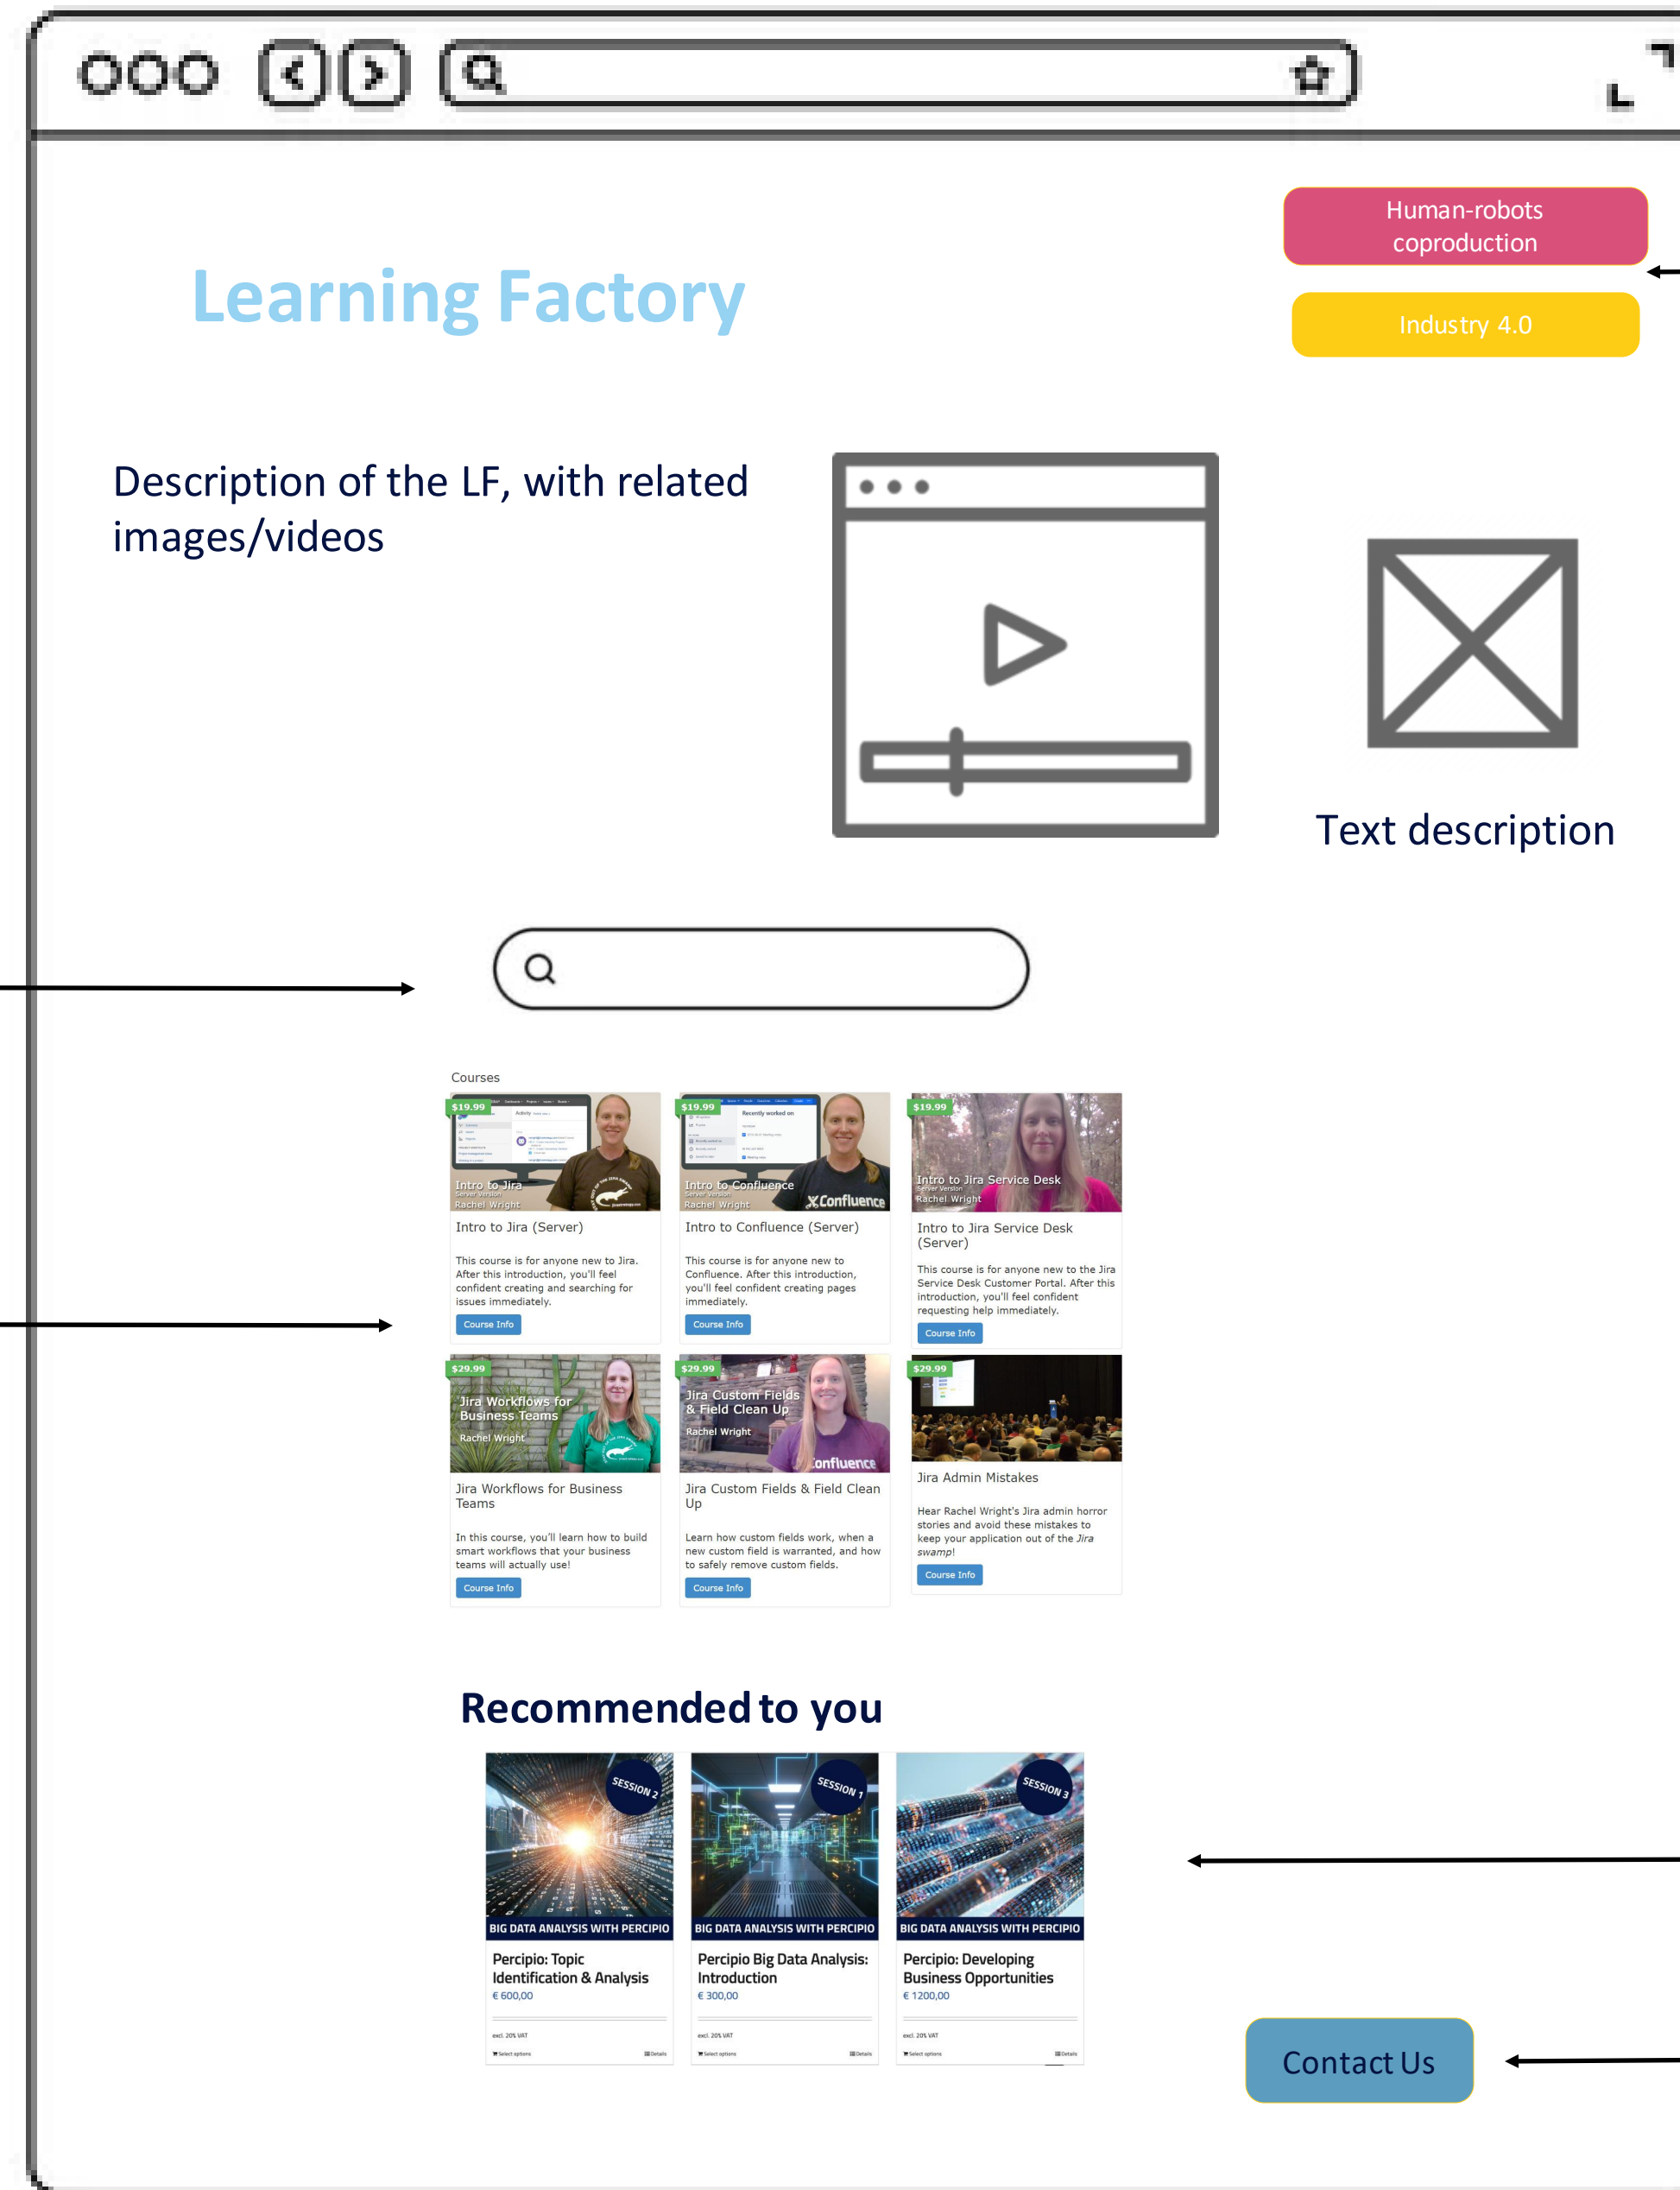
Human-robots coproduction

Industry 4.0

Learning Factory

Description of the LF, with related images/videos

Text description

Courses

$19.99
Intro to Jira
Server Version
Rachel Wright
Intro to Jira (Server)
This course is for anyone new to Jira. After this introduction, you'll feel confident creating and searching for issues immediately.
Course Info

$19.99
Intro to Confluence
Server Version
Rachel Wright
Confluence
Intro to Confluence (Server)
This course is for anyone new to Confluence. After this introduction, you'll feel confident creating pages immediately.
Course Info

$19.99
Intro to Jira Service Desk
Server Version
Rachel Wright
Intro to Jira Service Desk (Server)
This course is for anyone new to the Jira Service Desk Customer Portal. After this introduction, you'll feel confident requesting help immediately.
Course Info

$29.99
Jira Workflows for Business Teams
Rachel Wright
Jira Workflows for Business Teams
In this course, you'll learn how to build smart workflows that your business teams will actually use!
Course Info

$29.99
Jira Custom Fields & Field Clean Up
Rachel Wright
Confluence
Jira Custom Fields & Field Clean Up
Learn how custom fields work, when a new custom field is warranted, and how to safely remove custom fields.
Course Info

$29.99
Jira Admin Mistakes
Hear Rachel Wright's Jira admin horror stories and avoid these mistakes to keep your application out of the Jira swamp!
Course Info

Recommended to you

SESSION 2
BIG DATA ANALYSIS WITH PERCIPIO
Percipio: Topic Identification & Analysis
€ 600,00
excl. 20% VAT
Select options
Details

SESSION 1
BIG DATA ANALYSIS WITH PERCIPIO
Percipio Big Data Analysis: Introduction
€ 300,00
excl. 20% VAT
Select options
Details

SESSION 3
BIG DATA ANALYSIS WITH PERCIPIO
Percipio: Developing Business Opportunities
€ 1200,00
excl. 20% VAT
Select options
Details

Contact Us